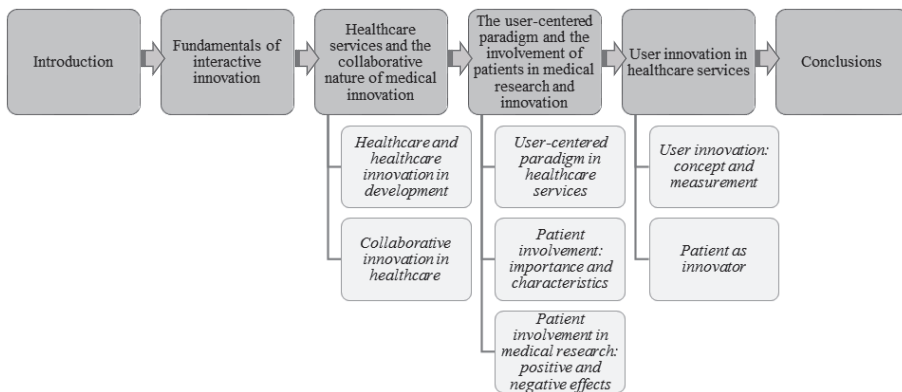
Introduction

Fundamentals of interactive innovation

Healthcare services and the collaborative nature of medical innovation

Healthcare and healthcare innovation in development

Collaborative innovation in healthcare

The user-centered paradigm and the involvement of patients in medical research and innovation

User-centered paradigm in healthcare services

Patient involvement: importance and characteristics

Patient involvement in medical research: positive and negative effects

User innovation in healthcare services

User innovation: concept and measurement

Patient as innovator

Conclusions